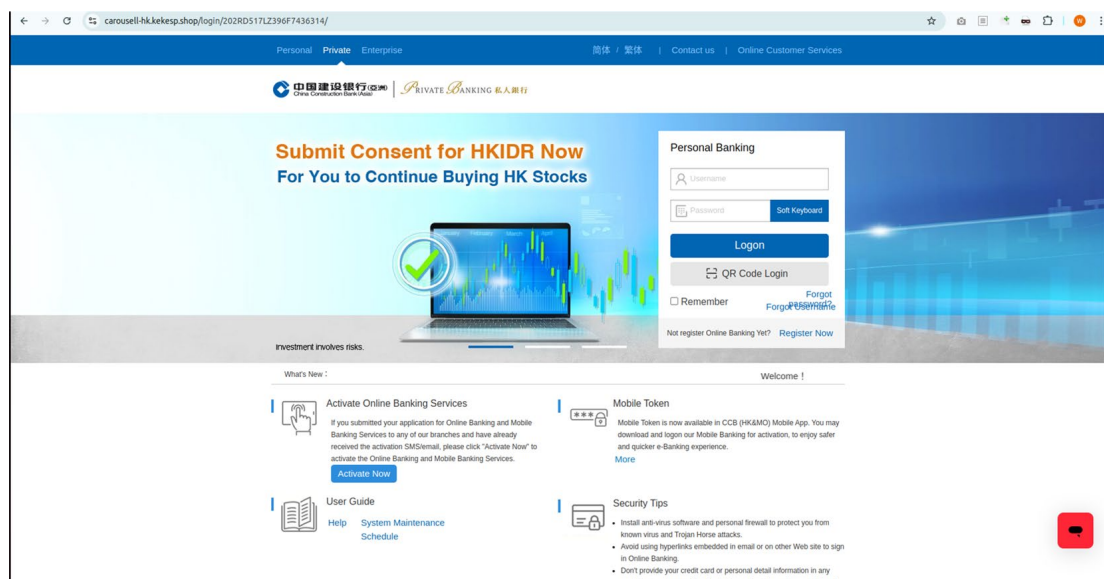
carousell-hk.kekesp.shop/login/202RD517LZ396F7436314/

Personal Private Enterprise

简体 / 繁体 | Contact us | Online Customer Services

中国建设银行(亚洲) China Construction Bank (Asia) | Private Banking 私人銀行

Submit Consent for HKIDR Now
For You to Continue Buying HK Stocks

Investment involves risks.

Personal Banking

Username

Password Soft Keyboard

Logon

QR Code Login

Remember Forgot password? Forgot Username

Not register Online Banking Yet? Register Now

What's New :

Welcome !

Activate Online Banking Services

If you submitted your application for Online Banking and Mobile Banking Services to any of our branches and have already received the activation SMS/email, please click "Activate Now" to activate the Online Banking and Mobile Banking Services.

Activate Now

Mobile Token

Mobile Token is now available in CCB (HK&MO) Mobile App. You may download and logon our Mobile Banking for activation, to enjoy safer and quicker e-Banking experience.

More

User Guide

Help System Maintenance Schedule

Security Tips

• Install anti-virus software and personal firewall to protect you from known virus and Trojan Horse attacks.
• Avoid using hyperlinks embedded in email or on other Web site to sign in Online Banking.
• Don't provide your credit card or personal detail information in any